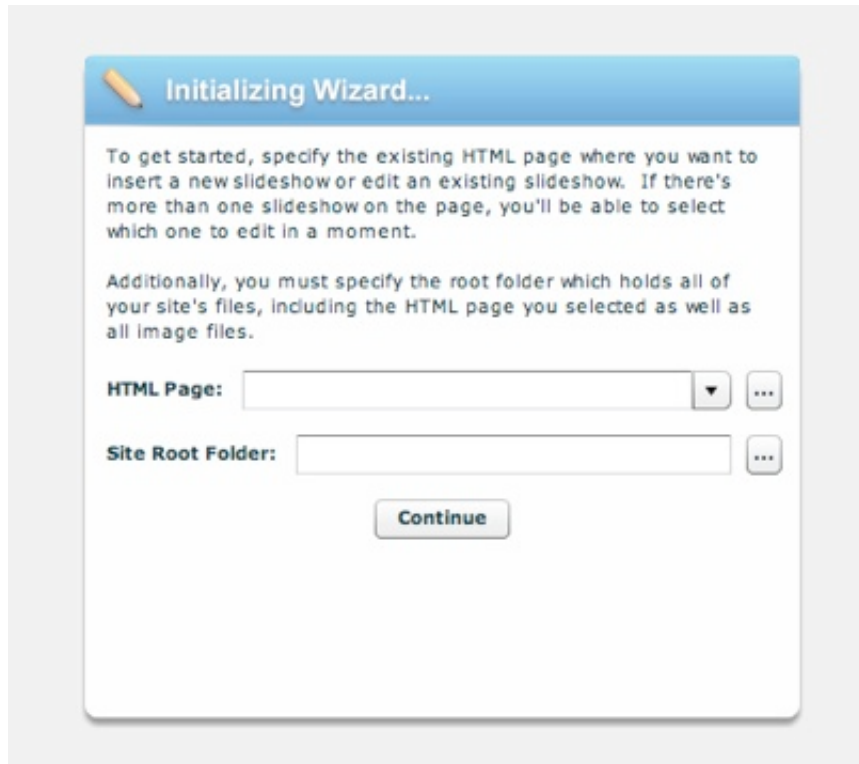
Initializing Wizard...

To get started, specify the existing HTML page where you want to insert a new slideshow or edit an existing slideshow. If there's more than one slideshow on the page, you'll be able to select which one to edit in a moment.

Additionally, you must specify the root folder which holds all of your site's files, including the HTML page you selected as well as all image files.

HTML Page: ...

Site Root Folder: ...

Continue